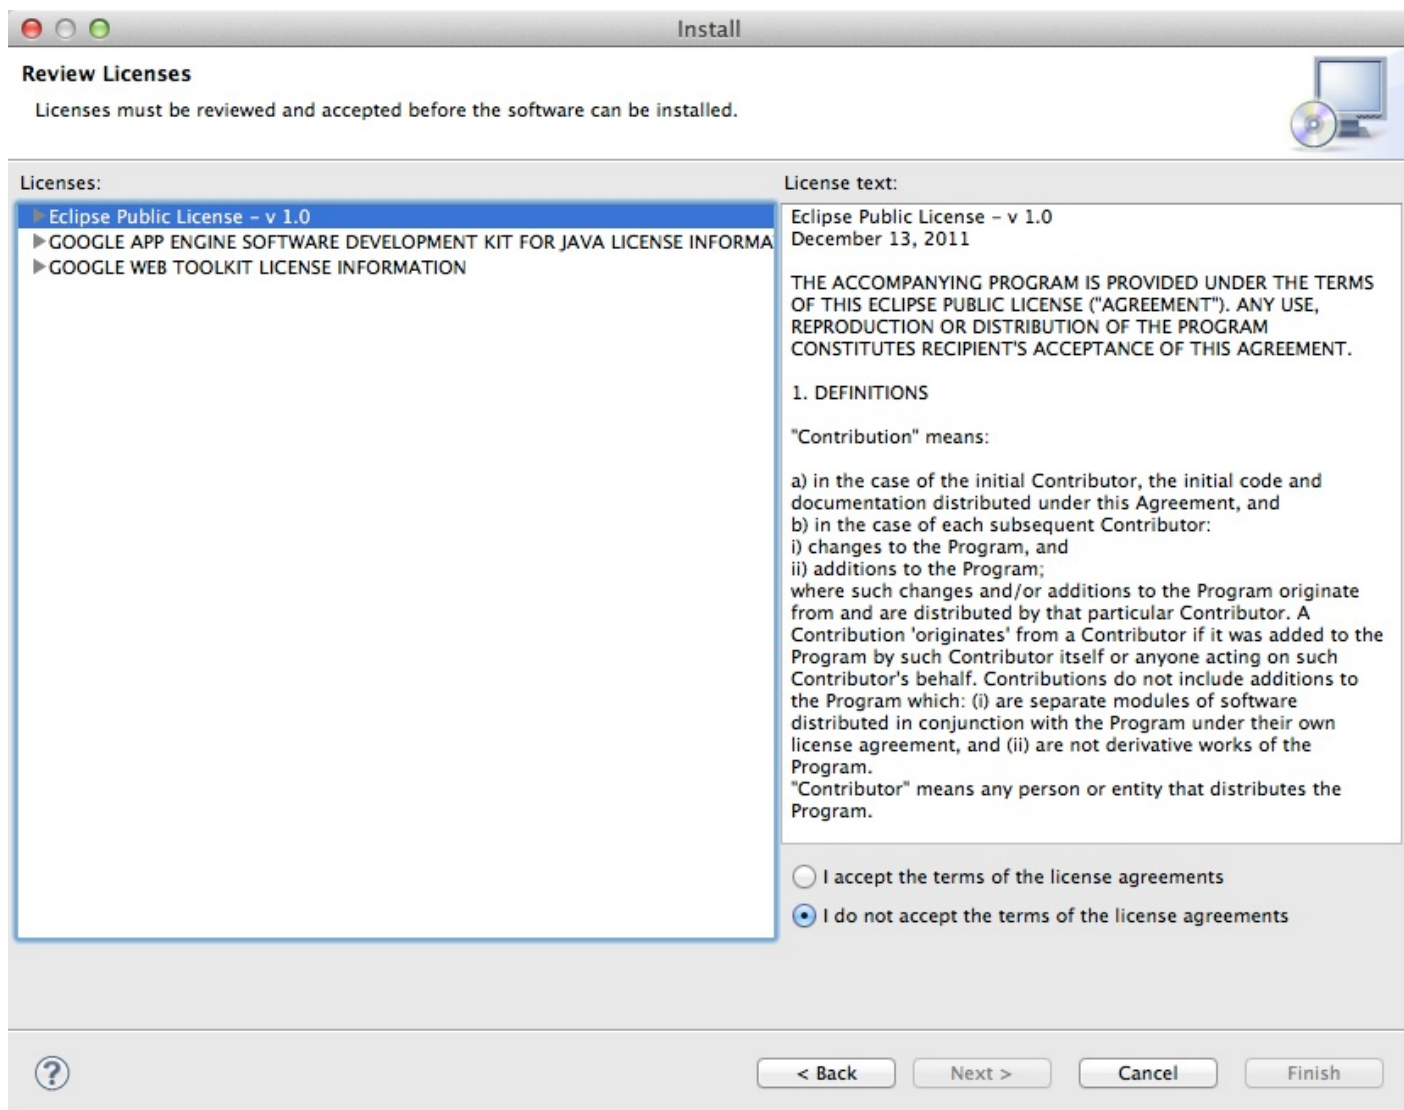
Install

Review Licenses

Licenses must be reviewed and accepted before the software can be installed.

Licenses:

Eclipse Public License – v 1.0
GOOGLE APP ENGINE SOFTWARE DEVELOPMENT KIT FOR JAVA LICENSE INFORMA
GOOGLE WEB TOOLKIT LICENSE INFORMATION

License text:

Eclipse Public License – v 1.0
December 13, 2011

THE ACCOMPANYING PROGRAM IS PROVIDED UNDER THE TERMS OF THIS ECLIPSE PUBLIC LICENSE ("AGREEMENT"). ANY USE, REPRODUCTION OR DISTRIBUTION OF THE PROGRAM CONSTITUTES RECIPIENT'S ACCEPTANCE OF THIS AGREEMENT.

1. DEFINITIONS

"Contribution" means:

a) in the case of the initial Contributor, the initial code and documentation distributed under this Agreement, and
b) in the case of each subsequent Contributor:
i) changes to the Program, and
ii) additions to the Program;
where such changes and/or additions to the Program originate from and are distributed by that particular Contributor. A Contribution 'originates' from a Contributor if it was added to the Program by such Contributor itself or anyone acting on such Contributor's behalf. Contributions do not include additions to the Program which: (i) are separate modules of software distributed in conjunction with the Program under their own license agreement, and (ii) are not derivative works of the Program.
"Contributor" means any person or entity that distributes the Program.

I accept the terms of the license agreements
I do not accept the terms of the license agreements

?
< Back
Next >
Cancel
Finish